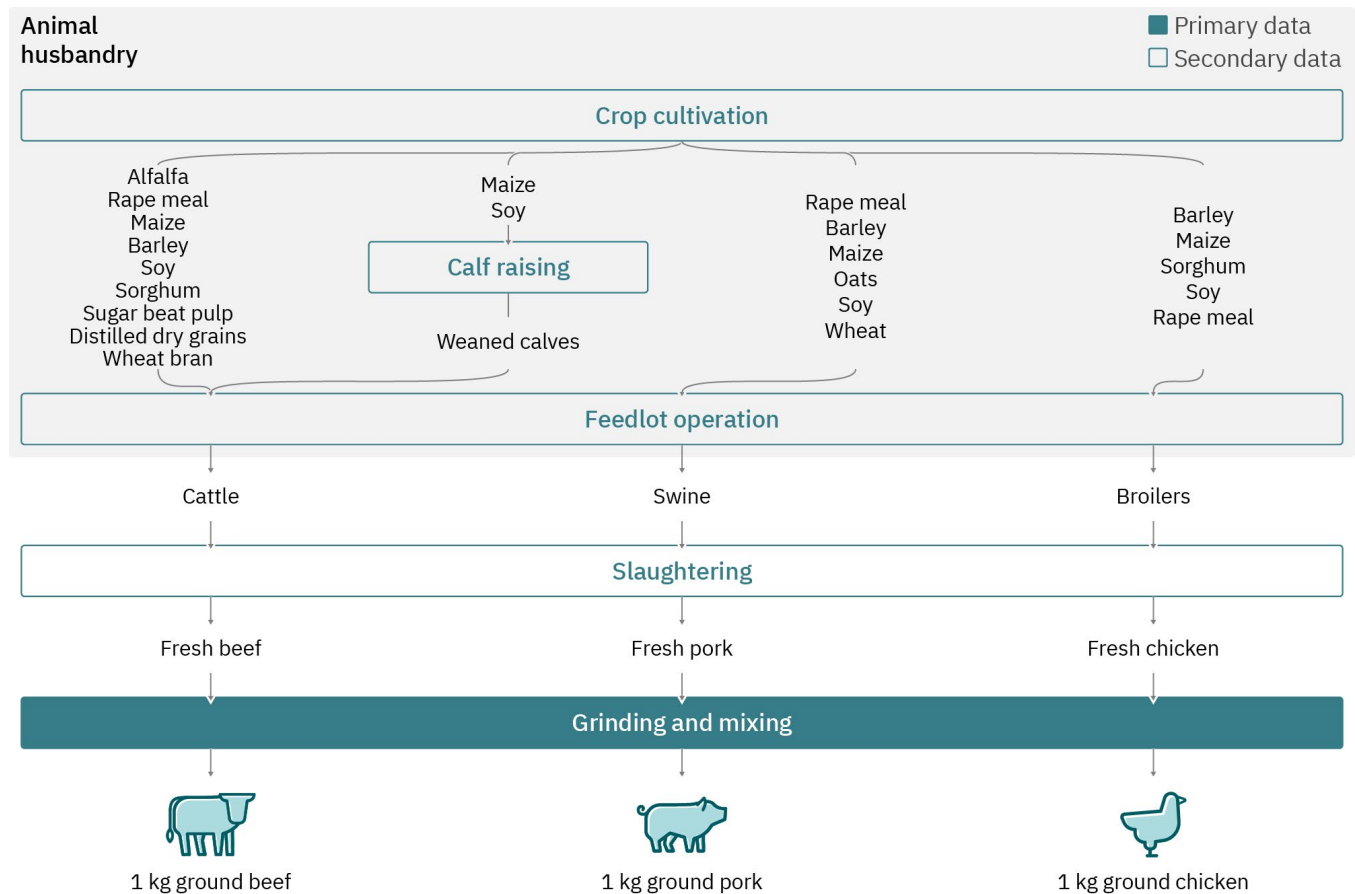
Animal husbandry

Primary data
Secondary data

Crop cultivation

Alfalfa
Rape meal
Maize
Barley
Soy
Sorghum
Sugar beat pulp
Distilled dry grains
Wheat bran

Maize
Soy

Calf raising

Weaned calves

Rape meal
Barley
Maize
Oats
Soy
Wheat

Barley
Maize
Sorghum
Soy
Rape meal

Feedlot operation

Cattle
Swine
Broilers

Slaughtering

Fresh beef
Fresh pork
Fresh chicken

Grinding and mixing

1 kg ground beef
1 kg ground pork
1 kg ground chicken